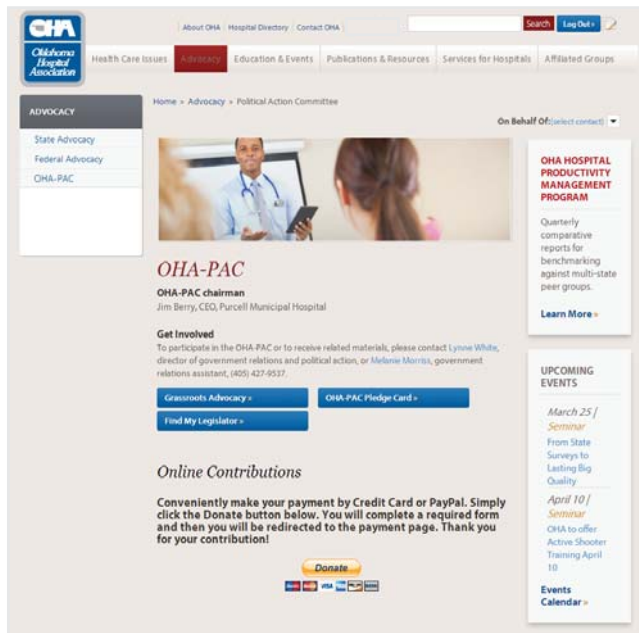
OHA
Oklahoma Hospital Association

About OHA | Hospital Directory | Contact OHA

Search

Log Out »

Health Care Issues | Advocacy | Education & Events | Publications & Resources | Services for Hospitals | Affiliated Groups

ADVOCACY

State Advocacy

Federal Advocacy

OHA-PAC

Home » Advocacy » Political Action Committee

On Behalf Of: (select contact)

OHA-PAC

OHA-PAC chairman

Jim Berry, CEO, Purcell Municipal Hospital

Get Involved

To participate in the OHA-PAC or to receive related materials, please contact Lynne White, director of government relations and political action, or Melanie Morris, government relations assistant, (405) 427-9537.

Grassroots Advocacy »

OHA-PAC Pledge Card »

Find My Legislator »

Online Contributions

Conveniently make your payment by Credit Card or PayPal. Simply click the Donate button below. You will complete a required form and then you will be redirected to the payment page. Thank you for your contribution!

Donate

OHA HOSPITAL PRODUCTIVITY MANAGEMENT PROGRAM

Quarterly comparative reports for benchmarking against multi-state peer groups.

Learn More »

UPCOMING EVENTS

March 25 | Seminar

From State Surveys to Lasting Big Quality

April 10 | Seminar

OHA to offer Active Shooter Training April 10

Events Calendar »